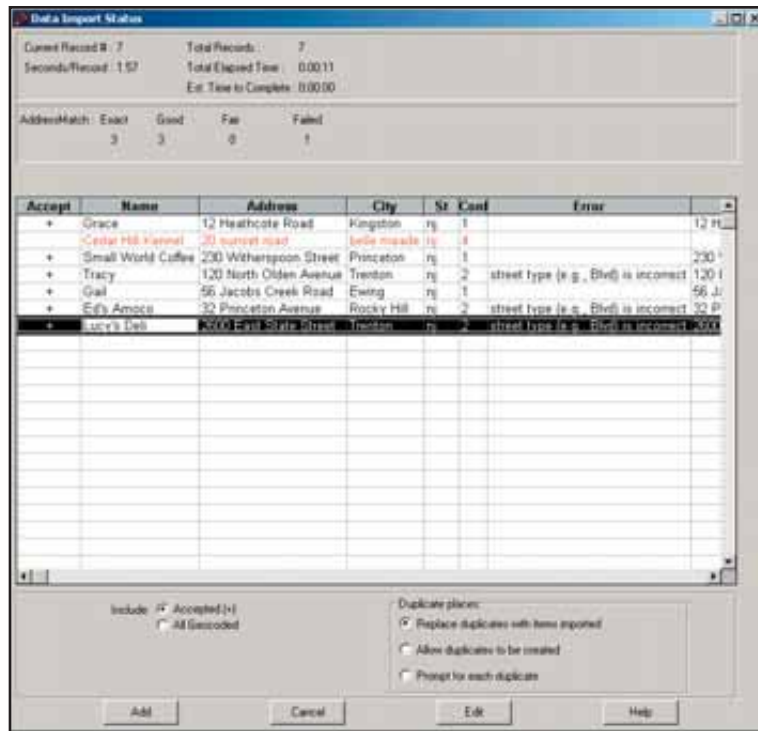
Data Import Status

Current Record #: 7
Seconds/Record: 1.57
Total Records: 7
Total Elapsed Time: 0:00:11
Est. Time to Complete: 0:00:00

AddressMatch: Exact 3 Good 3 Fair 0 Failed 1

| Accept | Name | Address | City | St | Conf | Error | |
|---|---|---|---|---|---|---|---|
| + | Grace | 12 Heathcote Road | Kingston | nj | 1 | | 12 H |
| | Cedar Hill Kennel | 20 sunset road | belle meade | nj | 4 | | |
| + | Small World Coffee | 230 Witherspoon Street | Princeton | nj | 1 | | 230 |
| + | Tracy | 120 North Olden Avenue | Trenton | nj | 2 | street type (e.g., Blvd) is incorrect | 120 |
| + | Gail | 56 Jacobs Creek Road | Ewing | nj | 1 | | 56 J |
| + | Ed's Amoco | 32 Princeton Avenue | Rocky Hill | nj | 2 | street type (e.g., Blvd) is incorrect | 32 P |
| + | Lucy's Deli | 2000 East State Street | Trenton | nj | 2 | street type (e.g., Blvd) is incorrect | 200 |

Include: Accepted (+) All Geocoded

Duplicate places:
Replace duplicates with items imported
Allow duplicates to be created
Prompt for each duplicate

Add Cancel Edit Help